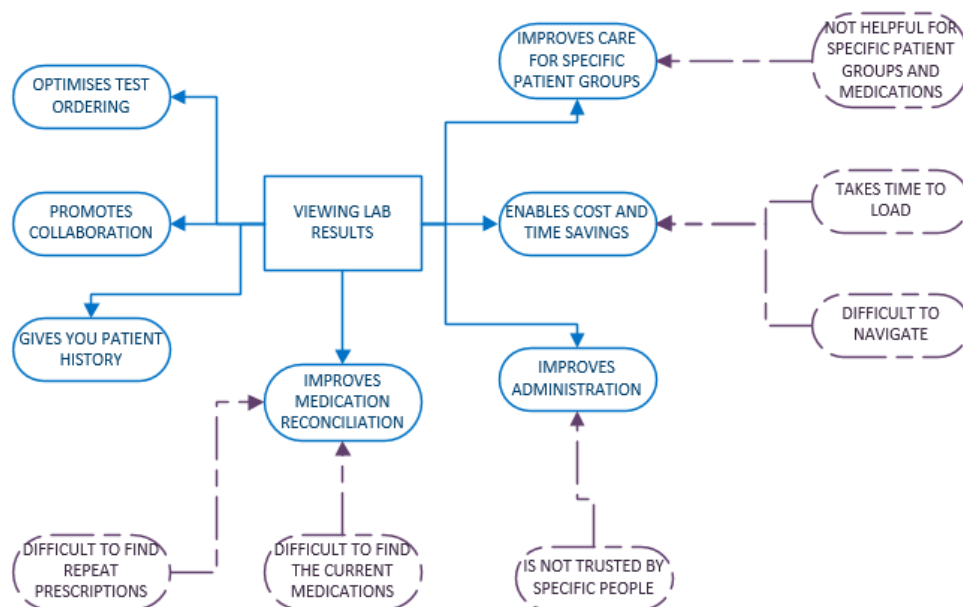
VIEWING LAB RESULTS

OPTIMISES TEST ORDERING

PROMOTES COLLABORATION

GIVES YOU PATIENT HISTORY

IMPROVES MEDICATION RECONCILIATION

IMPROVES CARE FOR SPECIFIC PATIENT GROUPS

NOT HELPFUL FOR SPECIFIC PATIENT GROUPS AND MEDICATIONS

ENABLES COST AND TIME SAVINGS

TAKES TIME TO LOAD

DIFFICULT TO NAVIGATE

IMPROVES ADMINISTRATION

IS NOT TRUSTED BY SPECIFIC PEOPLE

DIFFICULT TO FIND REPEAT PRESCRIPTIONS

DIFFICULT TO FIND THE CURRENT MEDICATIONS